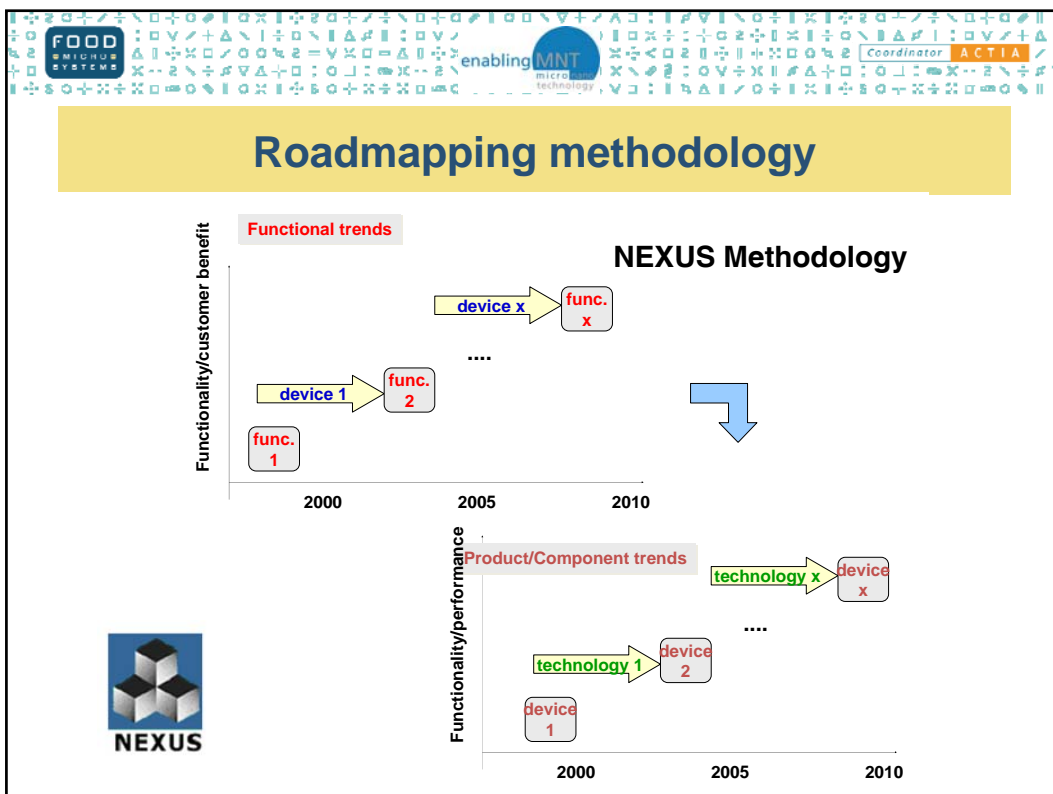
FOOD MICRO SYSTEMS

enabling MNT micro nano technology

Coordinator ACTIA

Roadmapping methodology

Functional trends

NEXUS Methodology

Functionality/customer benefit

device x

func. x

....

device 1

func. 2

func. 1

2000

2005

2010

Functionality/performance

Product/Component trends

technology x

device x

....

technology 1

device 2

device 1

2000

2005

2010

NEXUS